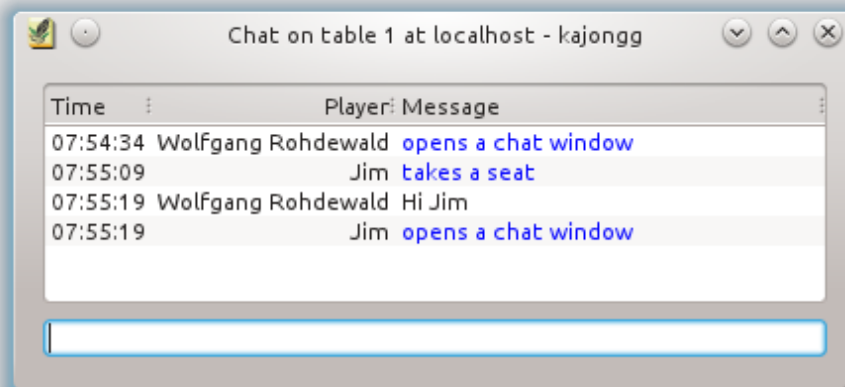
Chat on table 1 at localhost - kajongg

| Time | Player | Message |
|---|---|---|
| 07:54:34 | Wolfgang Rohdewald | opens a chat window |
| 07:55:09 | Jim | takes a seat |
| 07:55:19 | Wolfgang Rohdewald | Hi Jim |
| 07:55:19 | Jim | opens a chat window |